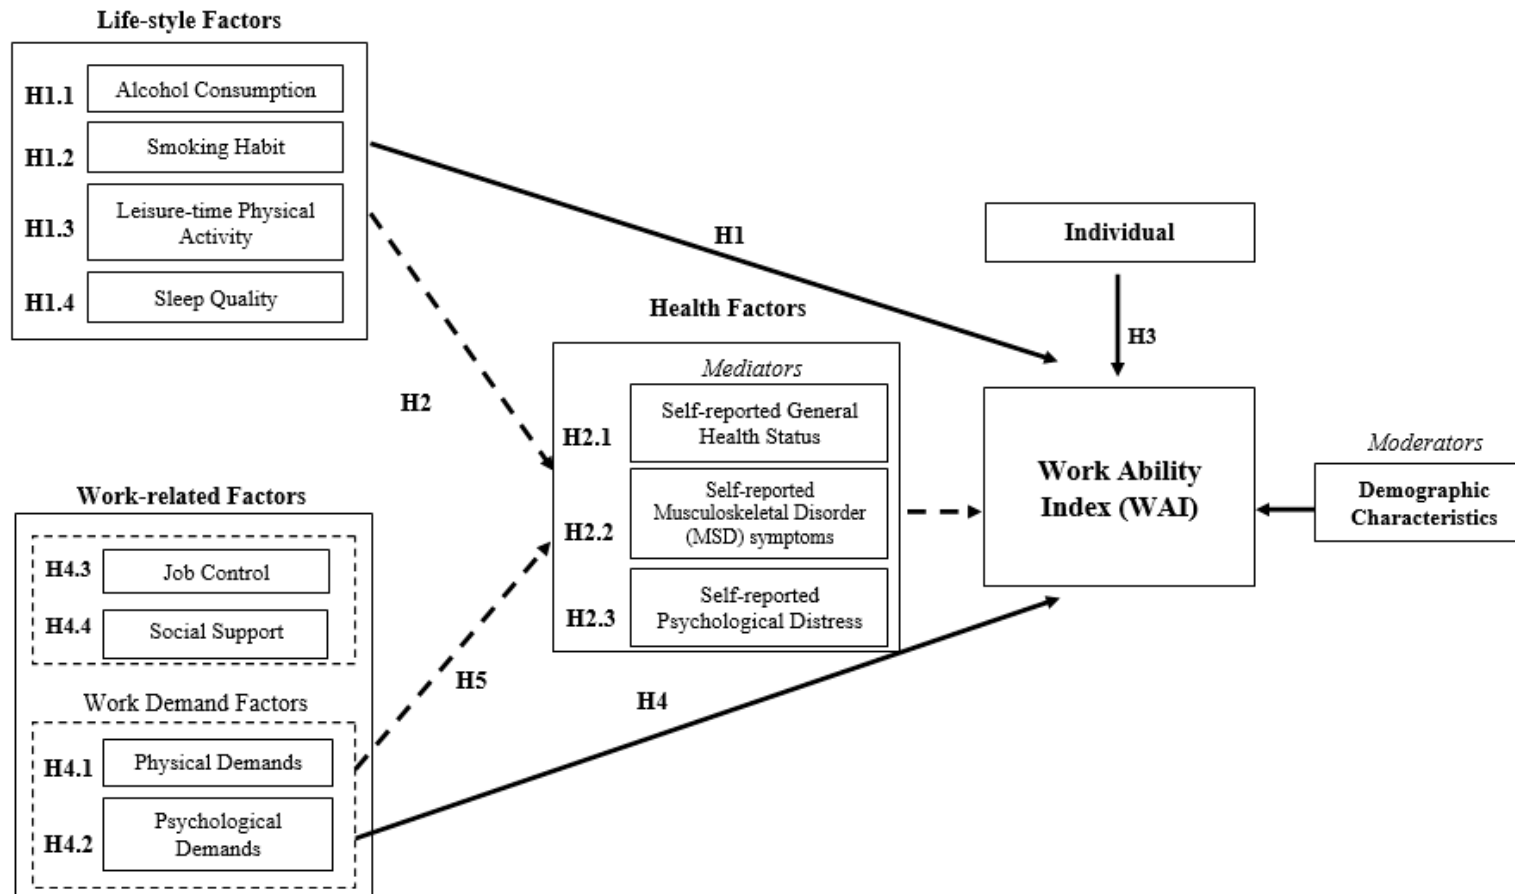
Life-style Factors

H1.1 Alcohol Consumption

H1.2 Smoking Habit

H1.3 Leisure-time Physical Activity

H1.4 Sleep Quality

H1

H2

Health Factors

Mediators

H2.1 Self-reported General Health Status

H2.2 Self-reported Musculoskeletal Disorder (MSD) symptoms

H2.3 Self-reported Psychological Distress

Individual

H3

Work Ability Index (WAI)

Moderators

Demographic Characteristics

Work-related Factors

H4.3 Job Control

H4.4 Social Support

Work Demand Factors

H4.1 Physical Demands

H4.2 Psychological Demands

H5

H4